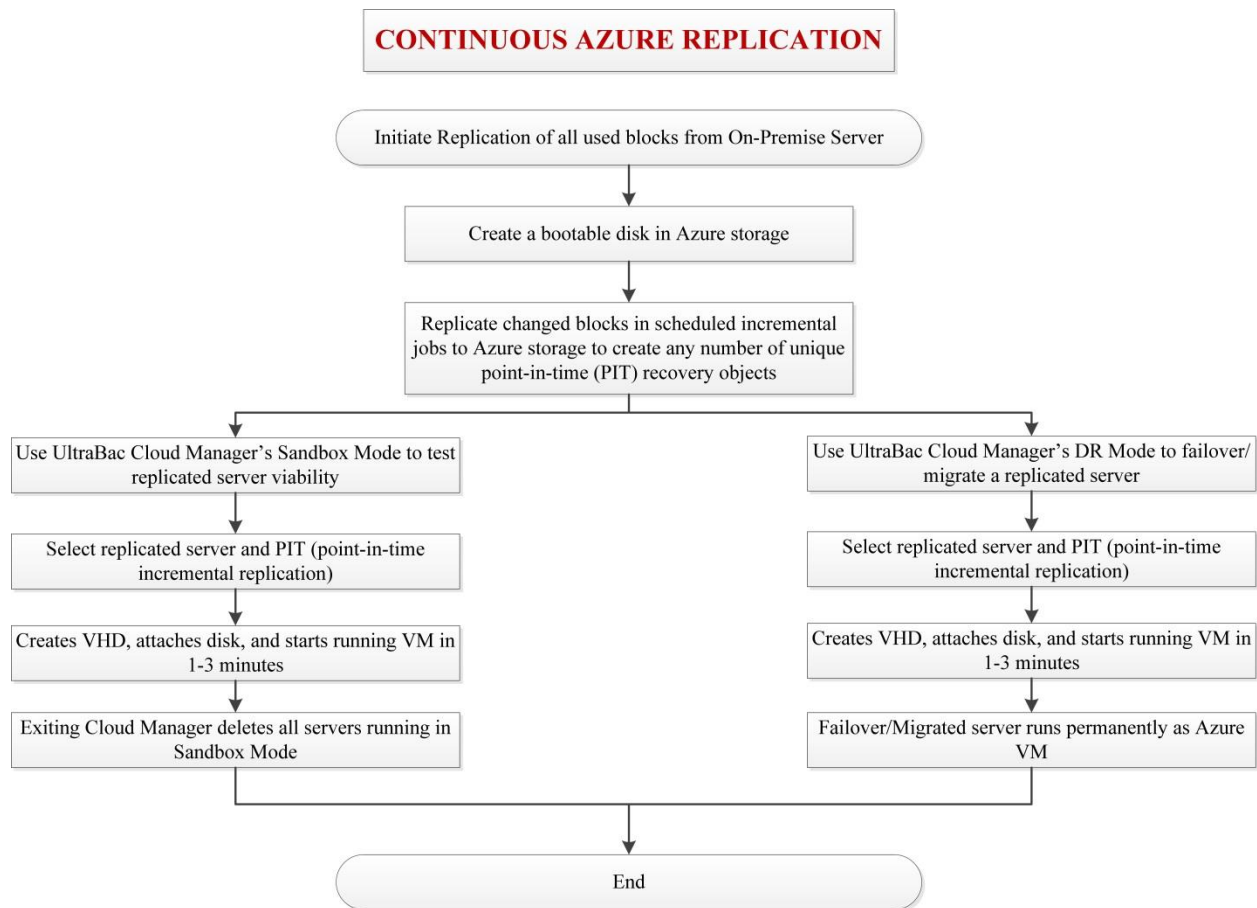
CONTINUOUS AZURE REPLICATION

Initiate Replication of all used blocks from On-Premise Server

Create a bootable disk in Azure storage

Replicate changed blocks in scheduled incremental jobs to Azure storage to create any number of unique point-in-time (PIT) recovery objects

Use UltraBac Cloud Manager's Sandbox Mode to test replicated server viability

Select replicated server and PIT (point-in-time incremental replication)

Creates VHD, attaches disk, and starts running VM in 1-3 minutes

Exiting Cloud Manager deletes all servers running in Sandbox Mode

Use UltraBac Cloud Manager's DR Mode to failover/ migrate a replicated server

Select replicated server and PIT (point-in-time incremental replication)

Creates VHD, attaches disk, and starts running VM in 1-3 minutes

Failover/Migrated server runs permanently as Azure VM

End